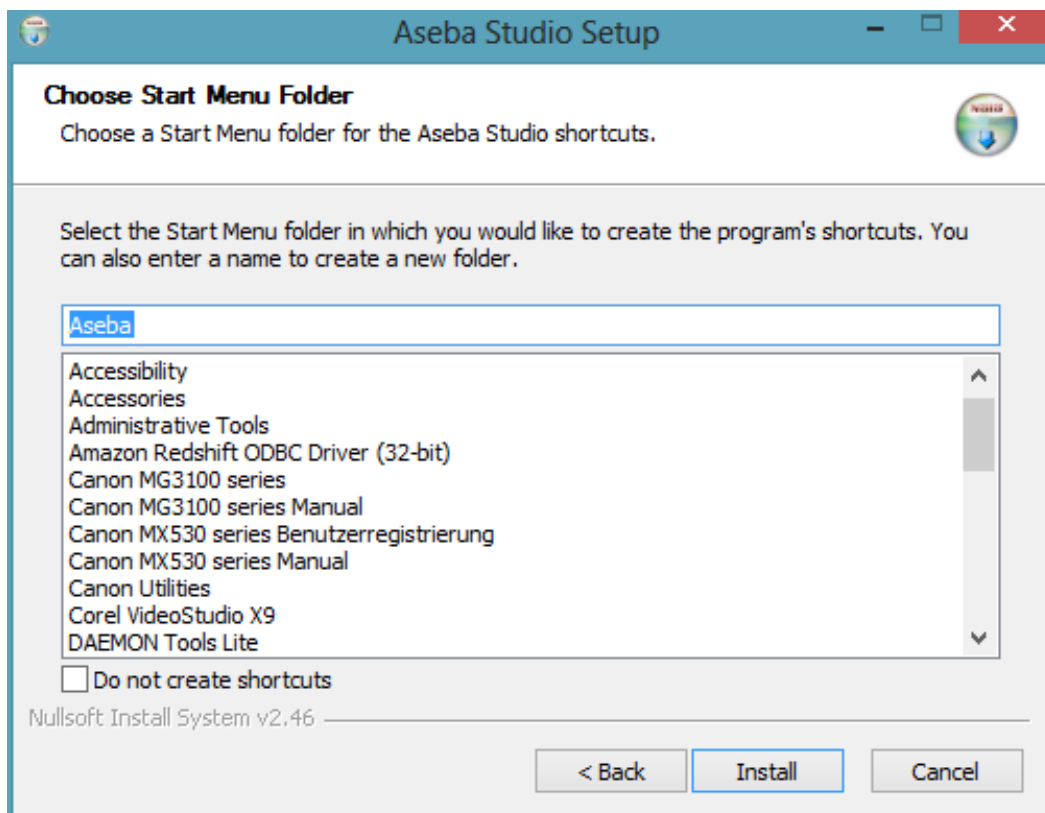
Aseba Studio Setup

Choose Start Menu Folder

Choose a Start Menu folder for the Aseba Studio shortcuts.

NSIS

Select the Start Menu folder in which you would like to create the program's shortcuts. You can also enter a name to create a new folder.

Aseba

Accessibility
Accessories
Administrative Tools
Amazon Redshift ODBC Driver (32-bit)
Canon MG3100 series
Canon MG3100 series Manual
Canon MX530 series Benutzerregistrierung
Canon MX530 series Manual
Canon Utilities
Corel VideoStudio X9
DAEMON Tools Lite

Do not create shortcuts

Nullsoft Install System v2.46

< Back

Install

Cancel